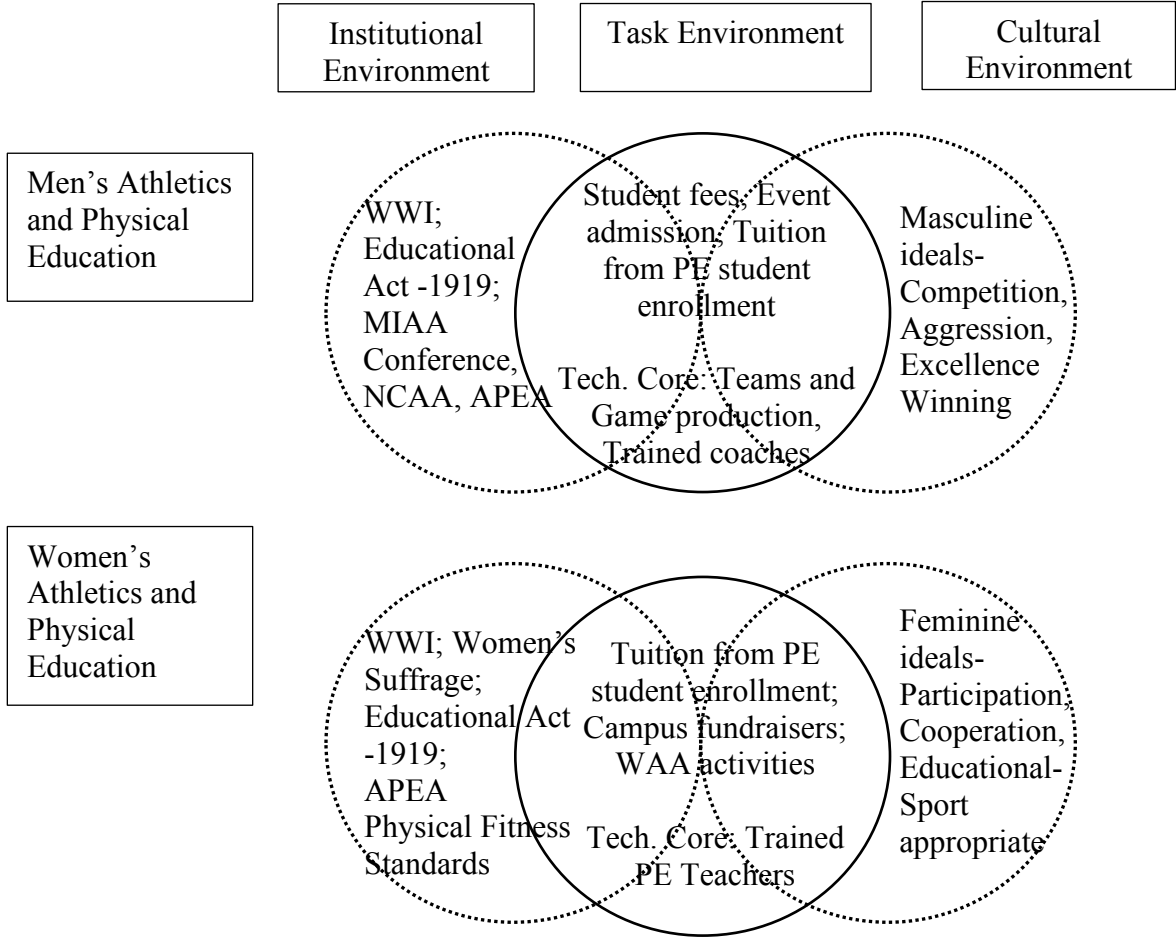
Institutional Environment

Task Environment

Cultural Environment

Men's Athletics and Physical Education

WWI; Educational Act -1919; MIAA Conference, NCAA, APEA

Student fees; Event admission; Tuition from PE student enrollment

Tech. Core: Teams and Game production, Trained coaches

Masculine ideals- Competition, Aggression, Excellence Winning

Women's Athletics and Physical Education

WWI; Women's Suffrage; Educational Act -1919; APEA Physical Fitness Standards

Tuition from PE student enrollment; Campus fundraisers; WAA activities

Tech. Core: Trained PE Teachers

Feminine ideals- Participation, Cooperation, Educational- Sport appropriate